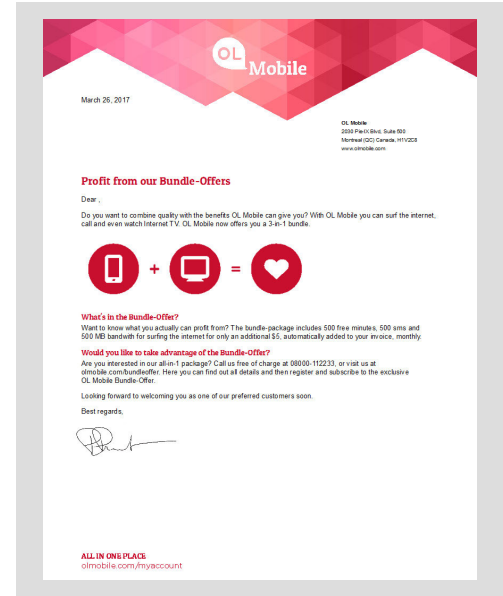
OL Mobile

March 26, 2017

OL Mobile
2030 Pie-IX Blvd, Suite 500
Montreal (QC) Canada, H1V2C8
www.olmobile.com

Profit from our Bundle-Offers

Dear ,

Do you want to combine quality with the benefits OL Mobile can give you? With OL Mobile you can surf the internet, call and even watch Internet TV. OL Mobile now offers you a 3-in-1 bundle.

+ =

What's in the Bundle-Offer?

Want to know what you actually can profit from? The bundle-package includes 500 free minutes, 500 sms and 500 MB bandwith for surfing the internet for only an additional $5, automatically added to your invoice, monthly.

Would you like to take advantage of the Bundle-Offer?

Are you interested in our all-in-1 package? Call us free of charge at 08000-112233, or visit us at olmobile.com/bundleoffer. Here you can find out all details and then register and subscribe to the exclusive OL Mobile Bundle-Offer.

Looking forward to welcoming you as one of our preferred customers soon.

Best regards,

ALL IN ONE PLACE
olmobile.com/myaccount